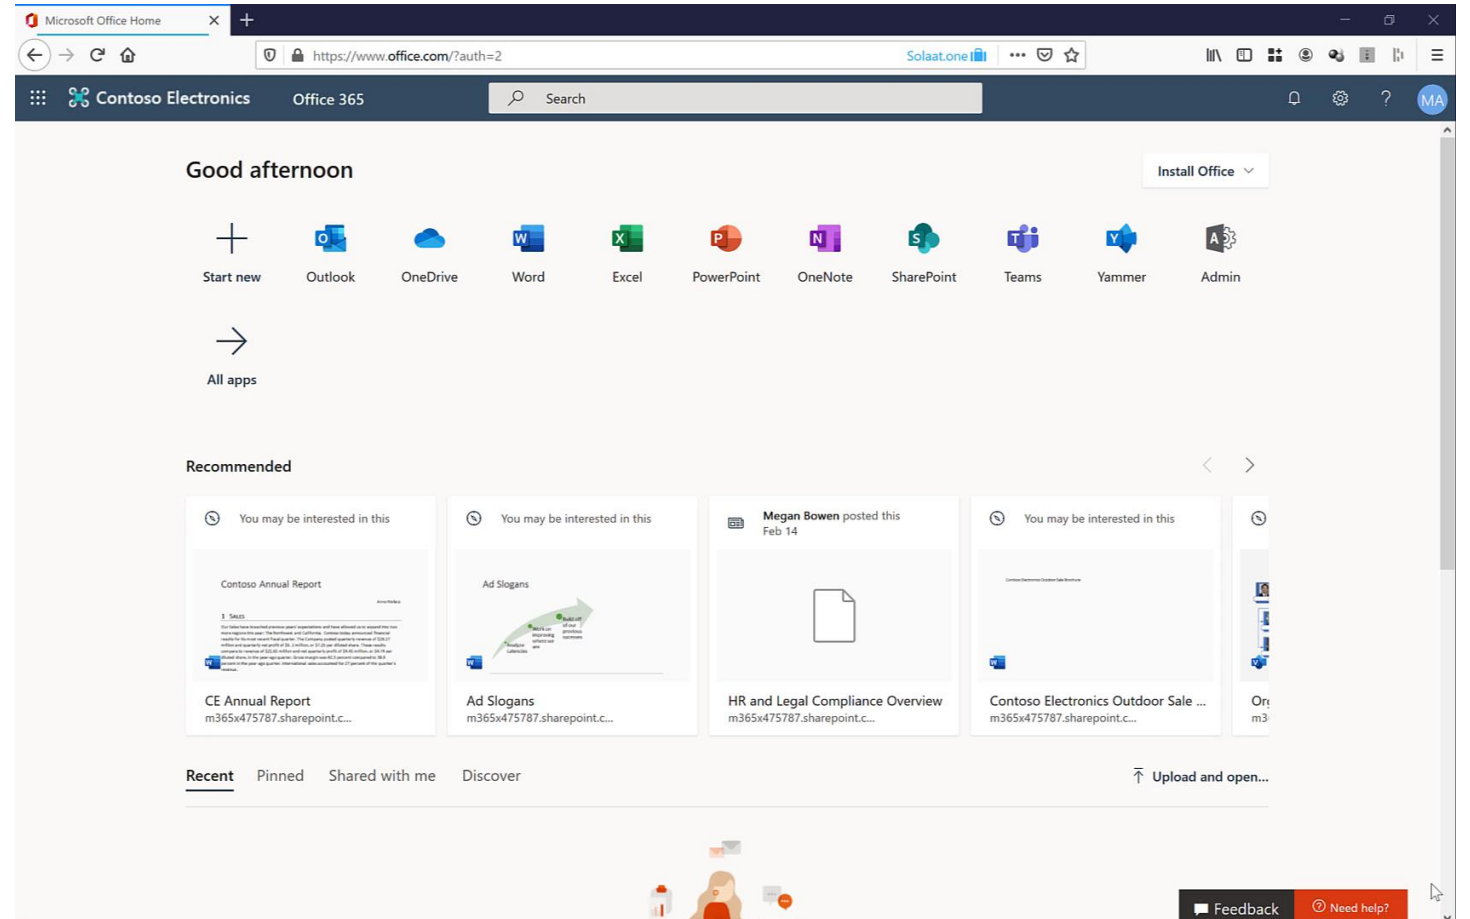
Microsoft Office Home

https://www.office.com/?auth=2

Solaat.one

Contoso Electronics

Office 365

Search

MA

Good afternoon

Install Office

Start new

Outlook

OneDrive

Word

Excel

PowerPoint

OneNote

SharePoint

Teams

Yammer

Admin

All apps

Recommended

You may be interested in this

Contoso Annual Report

1 Sales

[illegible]

CE Annual Report
m365x475787.sharepoint.c...

You may be interested in this

Ad Slogans

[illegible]

Ad Slogans
m365x475787.sharepoint.c...

Megan Bowen posted this
Feb 14

HR and Legal Compliance Overview
m365x475787.sharepoint.c...

You may be interested in this

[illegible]

Contoso Electronics Outdoor Sale ...
m365x475787.sharepoint.c...

Or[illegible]
m3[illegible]

Recent

Pinned

Shared with me

Discover

Upload and open...

Feedback

Need help?